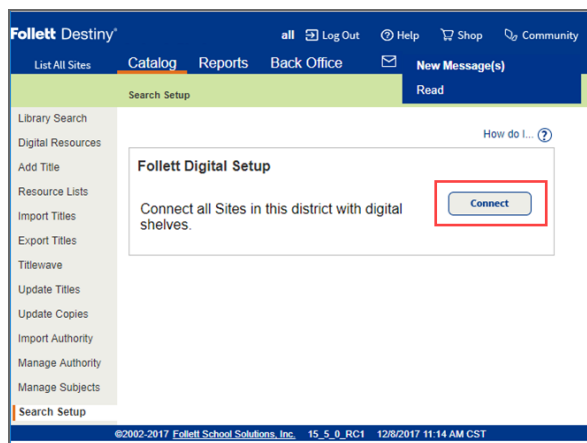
Follett Destiny®

all Log Out Help Shop Community

List All Sites Catalog Reports Back Office New Message(s)

Search Setup Read

Library Search
Digital Resources
Add Title
Resource Lists
Import Titles
Export Titles
Titlewave
Update Titles
Update Copies
Import Authority
Manage Authority
Manage Subjects
Search Setup

How do I... ?

Follett Digital Setup

Connect all Sites in this district with digital shelves.

Connect

©2002-2017 Follett School Solutions, Inc. 15_5_0_RC1 12/8/2017 11:14 AM CST